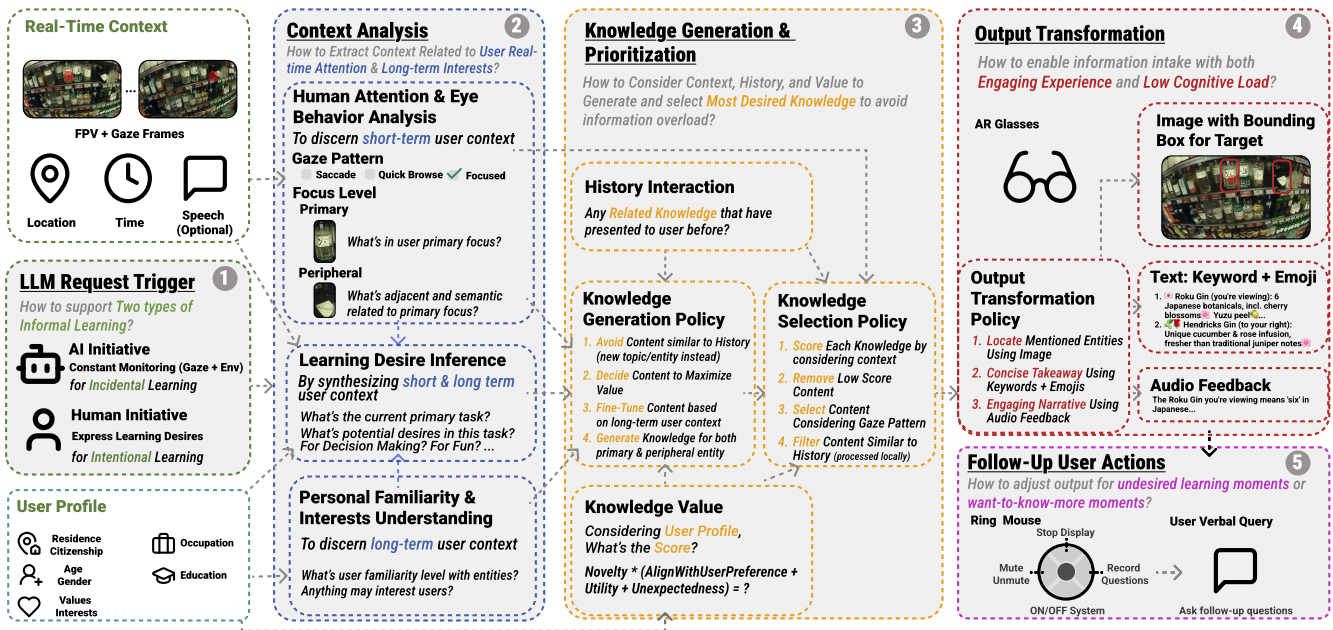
Real-Time Context

...

FPV + Gaze Frames

Location

Time

Speech (Optional)

LLM Request Trigger ①

How to support Two types of Informal Learning?

AI Initiative

Constant Monitoring (Gaze + Env) for Incidental Learning

Human Initiative

Express Learning Desires for Intentional Learning

User Profile

Residence Citizenship

Occupation

Age Gender

Education

Values Interests

Context Analysis ②

How to Extract Context Related to User Real-time Attention & Long-term Interests?

Human Attention & Eye Behavior Analysis

To discern short-term user context

Gaze Pattern

Saccade Quick Browse Focused

Focus Level

Primary

What's in user primary focus?

Peripheral

What's adjacent and semantic related to primary focus?

Learning Desire Inference

By synthesizing short & long term user context

What's the current primary task?
What's potential desires in this task?
For Decision Making? For Fun? ...

Personal Familiarity & Interests Understanding

To discern long-term user context

What's user familiarity level with entities?
Anything may interest users?

Knowledge Generation & Prioritization ③

How to Consider Context, History, and Value to Generate and select Most Desired Knowledge to avoid information overload?

History Interaction

Any Related Knowledge that have presented to user before?

Knowledge Generation Policy

1. Avoid Content similar to History (new topic/entity instead)
2. Decide Content to Maximize Value
3. Fine-Tune Content based on long-term user context
4. Generate Knowledge for both primary & peripheral entity

Knowledge Selection Policy

1. Score Each Knowledge by considering context
2. Remove Low Score Content
3. Select Content Considering Gaze Pattern
4. Filter Content Similar to History (processed locally)

Knowledge Value

Considering User Profile, What's the Score?

Novelty * (AlignWithUserPreference + Utility + Unexpectedness) = ?

Output Transformation ④

How to enable information intake with both Engaging Experience and Low Cognitive Load?

AR Glasses

Image with Bounding Box for Target

Output Transformation Policy

1. Locate Mentioned Entities Using Image
2. Concise Takeaway Using Keywords + Emojis
3. Engaging Narrative Using Audio Feedback

Text: Keyword + Emoji

1. Roku Gin (you're viewing): 6 Japanese botanicals, incl. cherry blossoms Yuzu peel
2. Hendricks Gin (to your right): Unique cucumber & rose infusion, fresher than traditional juniper notes

Audio Feedback

The Roku Gin you're viewing means 'six' in Japanese...

Follow-Up User Actions ⑤

How to adjust output for undesired learning moments or want-to-know-more moments?

Ring Mouse

Stop Display

Mute Unmute

Record Questions

ON/OFF System

User Verbal Query

Ask follow-up questions